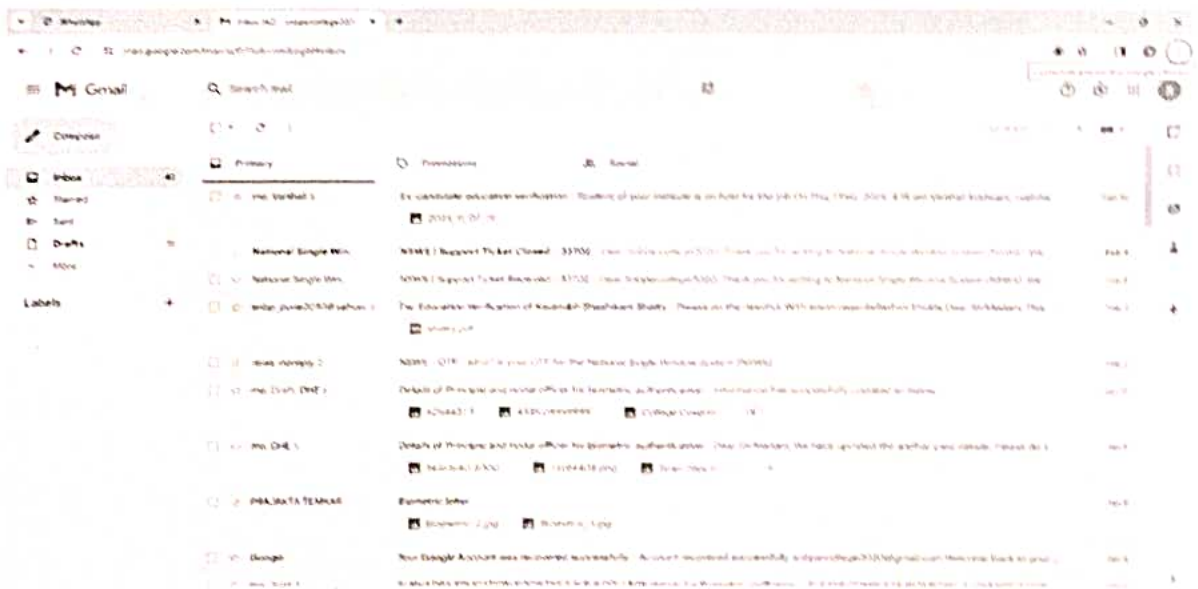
WhatsApp

Gmail

Search mail

Compose

Inbox 40

Starred

Sent

Drafts

More

Labels +

Primary

Promotions

Social

me, Vaishali 3

Ex candidate education verification - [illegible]

National Single Win.

NSWS | Support Ticket Closed - 33706 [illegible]

National Single Win.

NSWS | Support Ticket Received - 33706 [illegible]

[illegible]

The Education Verification of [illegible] - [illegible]

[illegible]

NSWS - OTP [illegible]

me, DHE 3

Details of Principal and nodal officer for biometric authentication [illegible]

me, DHE 5

Details of Principal and nodal officer for biometric authentication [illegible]

PRAJAKTA TEMKAR

Biometric letter

Google

Your Google Account was recovered successfully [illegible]